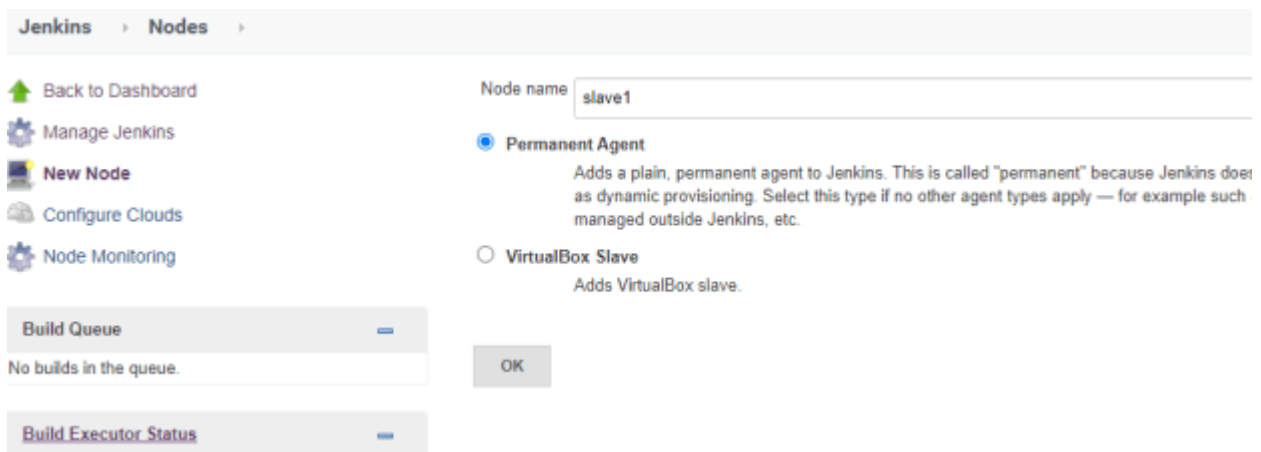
Jenkins › Nodes ›

Back to Dashboard

Manage Jenkins

New Node

Configure Clouds

Node Monitoring

Build Queue

No builds in the queue.

Build Executor Status

Node name slave1

Permanent Agent

Adds a plain, permanent agent to Jenkins. This is called "permanent" because Jenkins does as dynamic provisioning. Select this type if no other agent types apply — for example such managed outside Jenkins, etc.

VirtualBox Slave

Adds VirtualBox slave.

OK